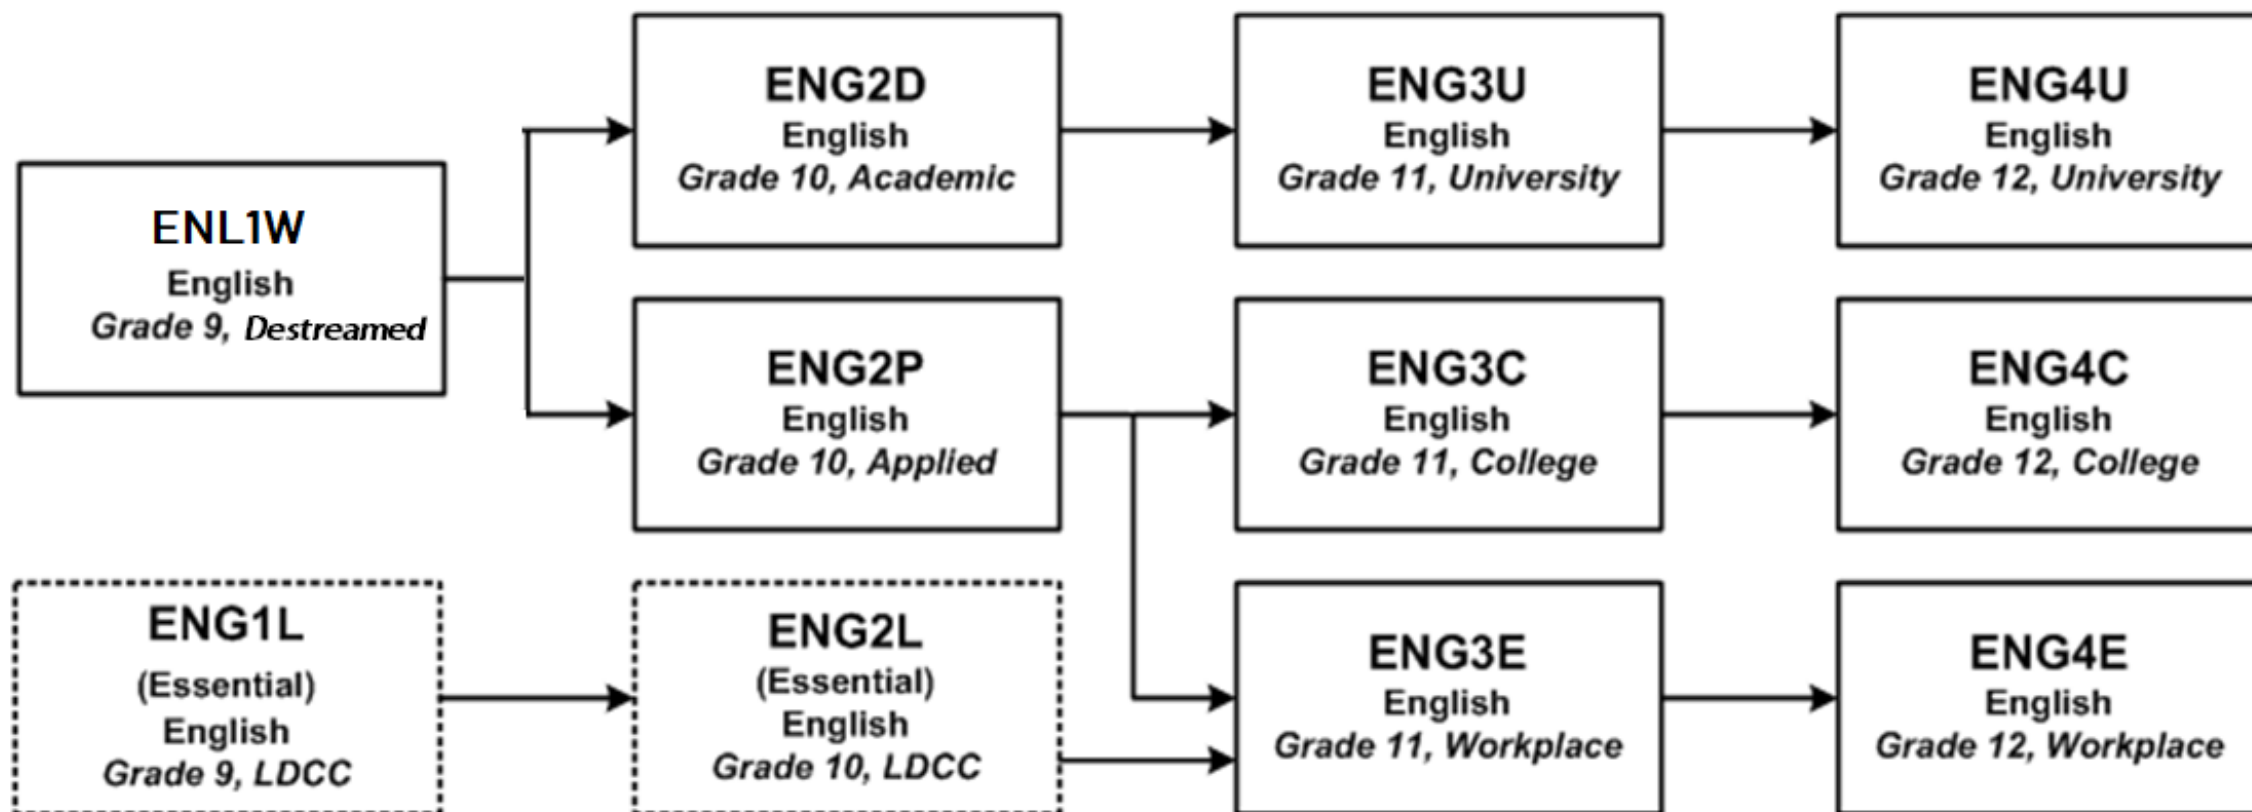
ENL1W
English
Grade 9, Destreamed

ENG2D
English
Grade 10, Academic

ENG3U
English
Grade 11, University

ENG4U
English
Grade 12, University

ENG2P
English
Grade 10, Applied

ENG3C
English
Grade 11, College

ENG4C
English
Grade 12, College

ENG1L
(Essential)
English
Grade 9, LDCC

ENG2L
(Essential)
English
Grade 10, LDCC

ENG3E
English
Grade 11, Workplace

ENG4E
English
Grade 12, Workplace